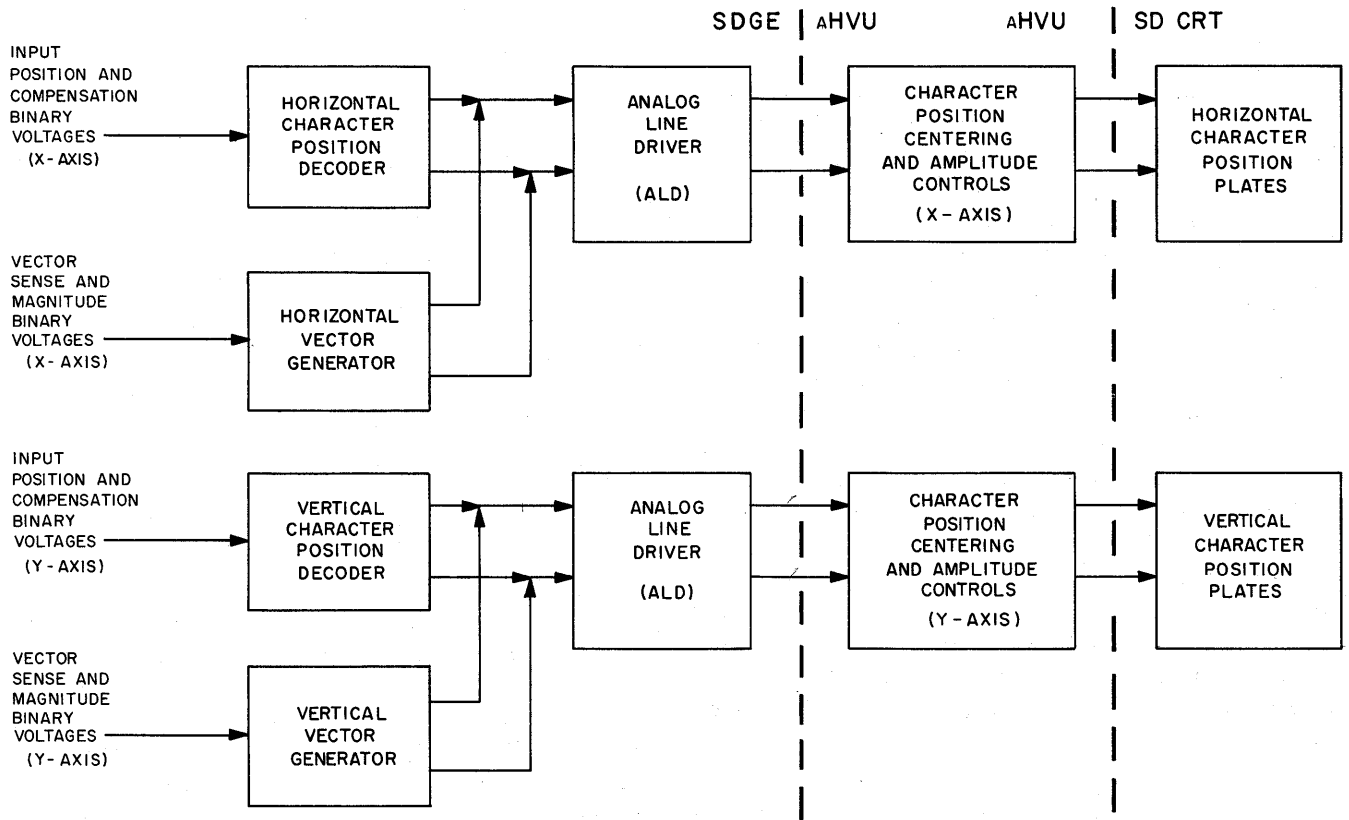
SDGE | AHVU AHVU | SD CRT

INPUT POSITION AND COMPENSATION BINARY VOLTAGES (X-AXIS)

HORIZONTAL CHARACTER POSITION DECODER

ANALOG LINE DRIVER (ALD)

CHARACTER POSITION CENTERING AND AMPLITUDE CONTROLS (X-AXIS)

HORIZONTAL CHARACTER POSITION PLATES

VECTOR SENSE AND MAGNITUDE BINARY VOLTAGES (X-AXIS)

HORIZONTAL VECTOR GENERATOR

INPUT POSITION AND COMPENSATION BINARY VOLTAGES (Y-AXIS)

VERTICAL CHARACTER POSITION DECODER

ANALOG LINE DRIVER (ALD)

CHARACTER POSITION CENTERING AND AMPLITUDE CONTROLS (Y-AXIS)

VERTICAL CHARACTER POSITION PLATES

VECTOR SENSE AND MAGNITUDE BINARY VOLTAGES (Y-AXIS)

VERTICAL VECTOR GENERATOR